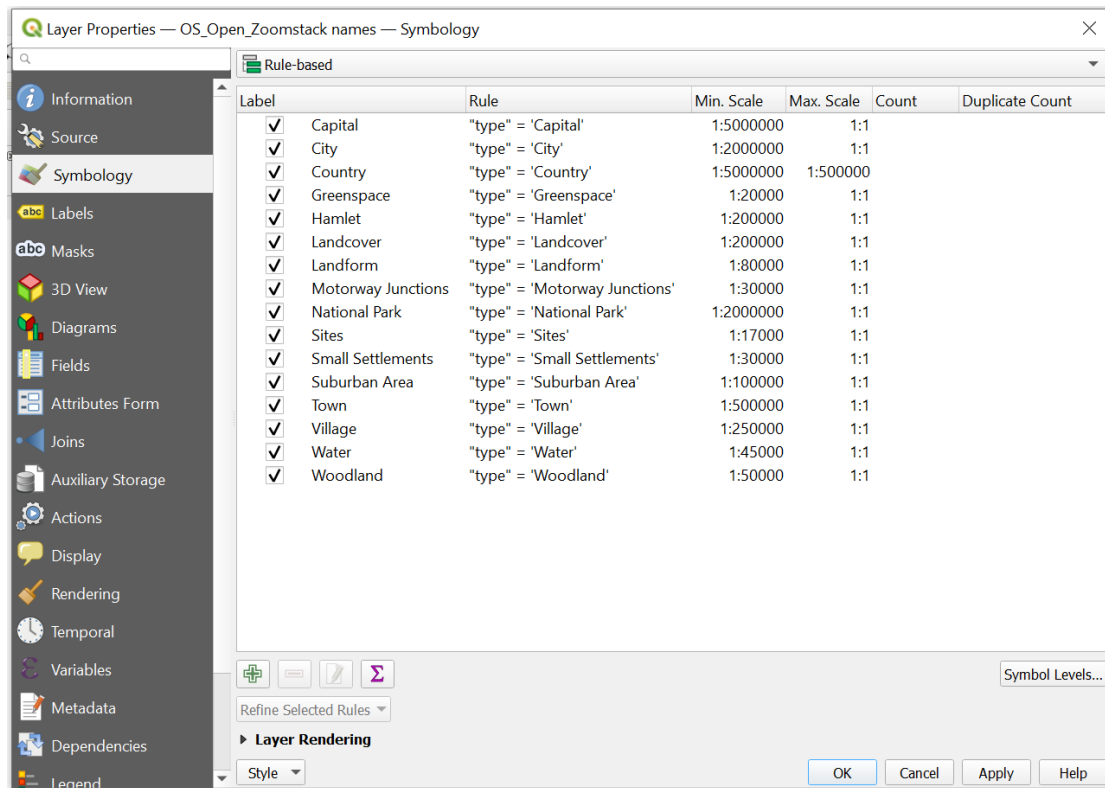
Layer Properties — OS_Open_Zoomstack names — Symbology

Information
Source
Symbology
Labels
Masks
3D View
Diagrams
Fields
Attributes Form
Joins
Auxiliary Storage
Actions
Display
Rendering
Temporal
Variables
Metadata
Dependencies
Legend

Rule-based

| Label | Rule | Min. Scale | Max. Scale | Count | Duplicate Count |
|---|---|---|---|---|---|
| Capital | "type" = 'Capital' | 1:5000000 | 1:1 | | |
| City | "type" = 'City' | 1:2000000 | 1:1 | | |
| Country | "type" = 'Country' | 1:5000000 | 1:500000 | | |
| Greenspace | "type" = 'Greenspace' | 1:20000 | 1:1 | | |
| Hamlet | "type" = 'Hamlet' | 1:200000 | 1:1 | | |
| Landcover | "type" = 'Landcover' | 1:200000 | 1:1 | | |
| Landform | "type" = 'Landform' | 1:80000 | 1:1 | | |
| Motorway Junctions | "type" = 'Motorway Junctions' | 1:30000 | 1:1 | | |
| National Park | "type" = 'National Park' | 1:2000000 | 1:1 | | |
| Sites | "type" = 'Sites' | 1:17000 | 1:1 | | |
| Small Settlements | "type" = 'Small Settlements' | 1:30000 | 1:1 | | |
| Suburban Area | "type" = 'Suburban Area' | 1:100000 | 1:1 | | |
| Town | "type" = 'Town' | 1:500000 | 1:1 | | |
| Village | "type" = 'Village' | 1:250000 | 1:1 | | |
| Water | "type" = 'Water' | 1:45000 | 1:1 | | |
| Woodland | "type" = 'Woodland' | 1:50000 | 1:1 | | |

Symbol Levels...
Refine Selected Rules
Layer Rendering
Style
OK
Cancel
Apply
Help